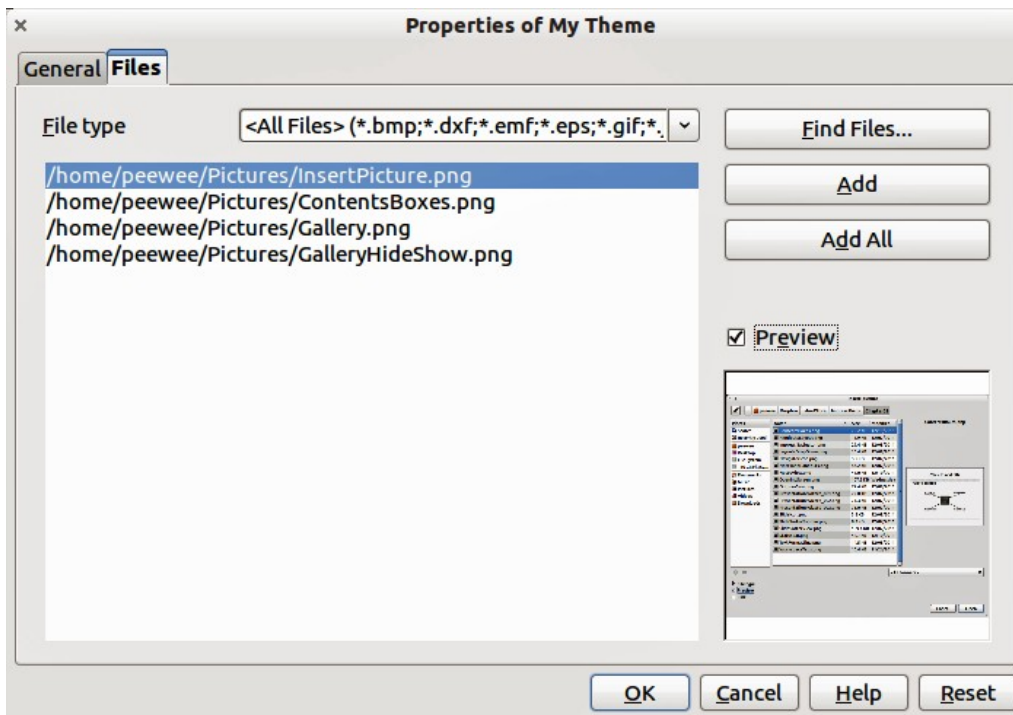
×

Properties of My Theme

General Files

File type

<All Files> (*.bmp;*.dxf;*.emf;*.eps;*.gif;*.

Find Files...

Add

Add All

/home/peewee/Pictures/InsertPicture.png
/home/peewee/Pictures/ContentsBoxes.png
/home/peewee/Pictures/Gallery.png
/home/peewee/Pictures/GalleryHideShow.png

☑ Preview

OK

Cancel

Help

Reset